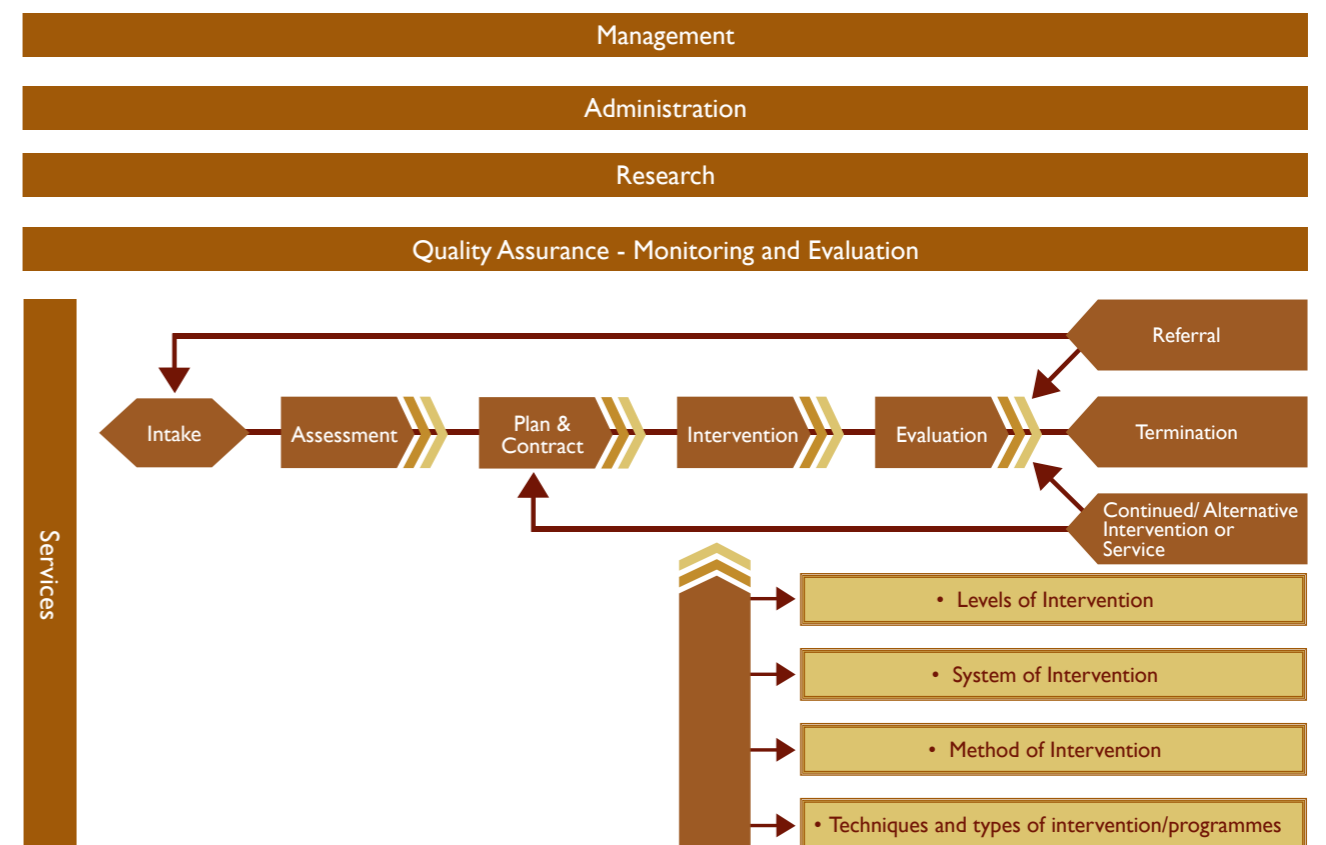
Management

Administration

Research

Quality Assurance - Monitoring and Evaluation

Services

Referral

Intake

Assessment

Plan & Contract

Intervention

Evaluation

Termination

Continued/ Alternative Intervention or Service

• Levels of Intervention

• System of Intervention

• Method of Intervention

• Techniques and types of intervention/programmes